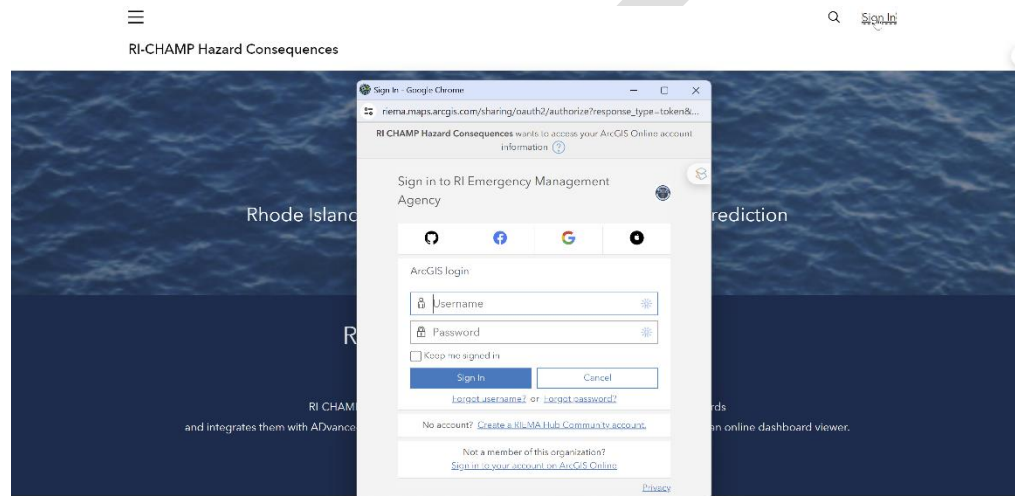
Sign In

RI-CHAMP Hazard Consequences

Sign In - Google Chrome

riema.maps.arcgis.com/sharing/oauth2/authorize?response_type=token&...

RI CHAMP Hazard Consequences wants to access your ArcGIS Online account information

Sign in to RI Emergency Management Agency

ArcGIS login

Username

Password

Keep me signed in

Sign In

Cancel

Forgot username? or Forgot password?

No account? Create a RIEMA Hub Community account.

Not a member of this organization?
Sign in to your account on ArcGIS Online

Privacy

Rhode Island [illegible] rediction

R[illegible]

RI CHAM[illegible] rds

and integrates them with ADvance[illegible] an online dashboard viewer.